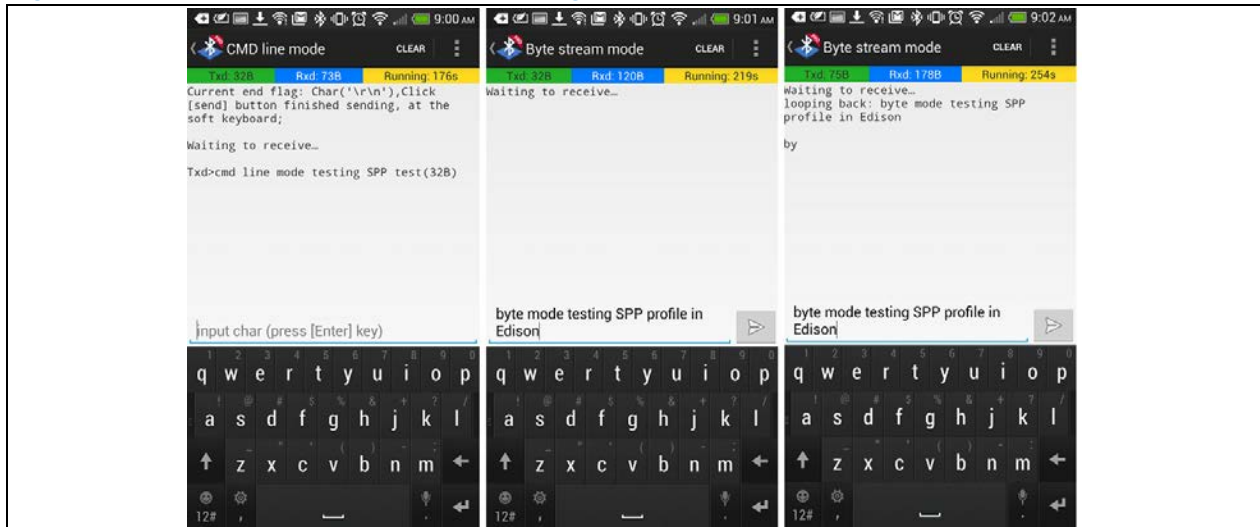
9:00 AM
CMD line mode CLEAR
Txd: 32B Rxd: 73B Running: 176s
Current end flag: Char('\r\n'),Click [send] button finished sending, at the soft keyboard;

Waiting to receive…

Txd>cmd line mode testing SPP test(32B)

input char (press [Enter] key)

q w e r t y u i o p
a s d f g h j k l
z x c v b n m
12#

9:01 AM
Byte stream mode CLEAR
Txd: 32B Rxd: 120B Running: 219s
Waiting to receive…

byte mode testing SPP profile in Edison

q w e r t y u i o p
a s d f g h j k l
z x c v b n m
12#

9:02 AM
Byte stream mode CLEAR
Txd: 75B Rxd: 178B Running: 254s
Waiting to receive…
looping back: byte mode testing SPP profile in Edison

by

byte mode testing SPP profile in Edison

q w e r t y u i o p
a s d f g h j k l
z x c v b n m
12#